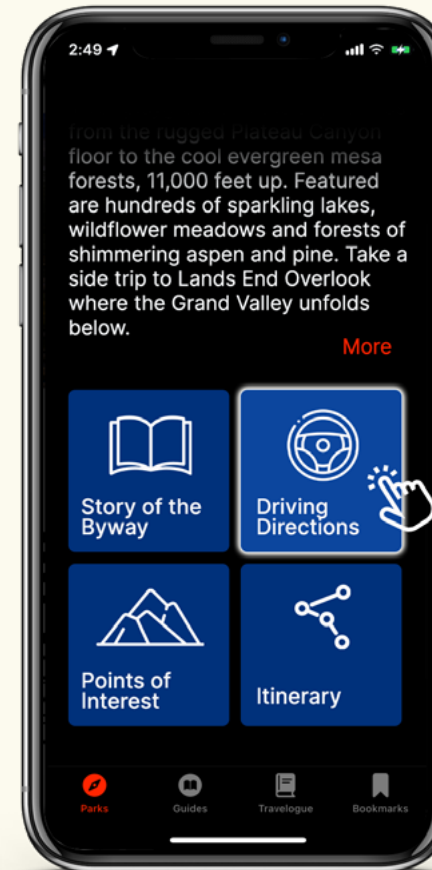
2:49

from the rugged Plateau Canyon floor to the cool evergreen mesa forests, 11,000 feet up. Featured are hundreds of sparkling lakes, wildflower meadows and forests of shimmering aspen and pine. Take a side trip to Lands End Overlook where the Grand Valley unfolds below.

More

Story of the Byway

Driving Directions

Points of Interest

Itinerary

Parks

Guides

Travelogue

Bookmarks